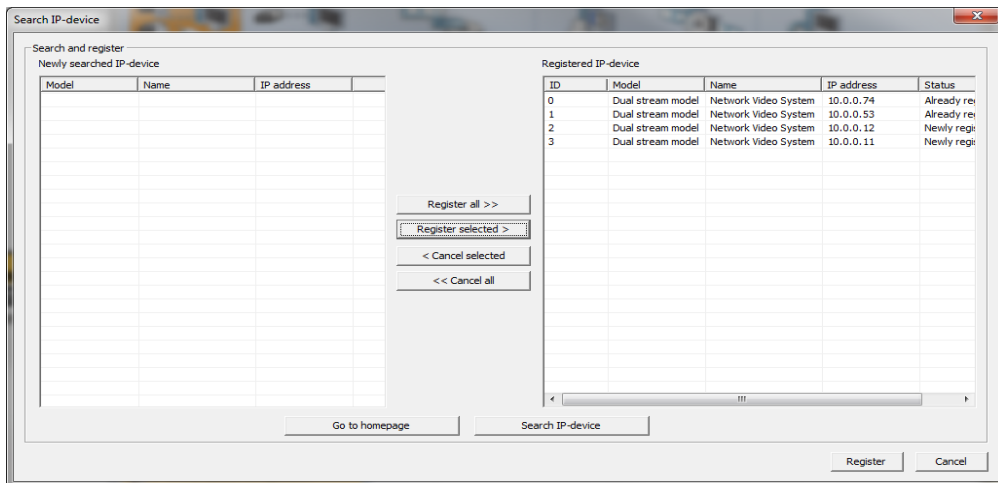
Search IP-device

Search and register

Newly searched IP-device

| Model | Name | IP address |
|---|---|---|

Register all >>

Register selected >

< Cancel selected

<< Cancel all

Registered IP-device

| ID | Model | Name | IP address | Status |
|---|---|---|---|---|
| 0 | Dual stream model | Network Video System | 10.0.0.74 | Already re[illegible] |
| 1 | Dual stream model | Network Video System | 10.0.0.53 | Already re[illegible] |
| 2 | Dual stream model | Network Video System | 10.0.0.12 | Newly regi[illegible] |
| 3 | Dual stream model | Network Video System | 10.0.0.11 | Newly regi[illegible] |

Go to homepage

Search IP-device

Register

Cancel